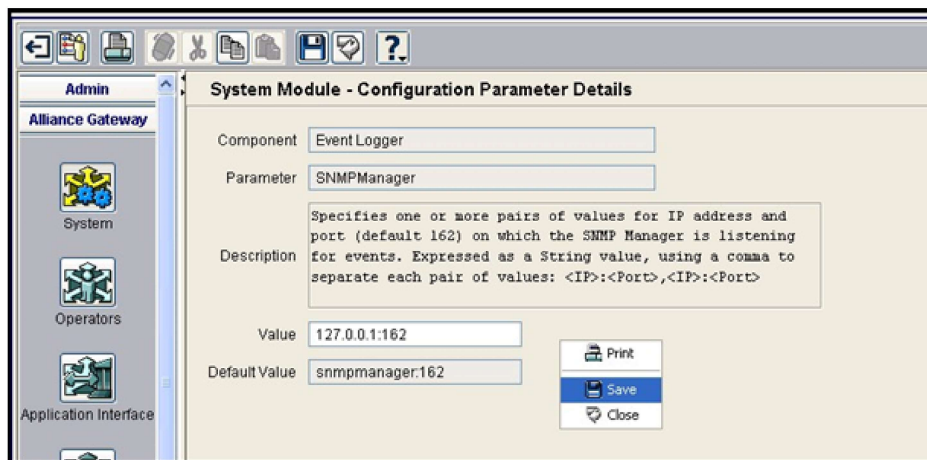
Admin

Alliance Gateway

System

Operators

Application Interface

System Module - Configuration Parameter Details

Component Event Logger

Parameter SNMPManager

Description Specifies one or more pairs of values for IP address and port (default 162) on which the SNMP Manager is listening for events. Expressed as a String value, using a comma to separate each pair of values: <IP>:<Port>,<IP>:<Port>

Value 127.0.0.1:162

Default Value snmpmanager:162

Print

Save

Close